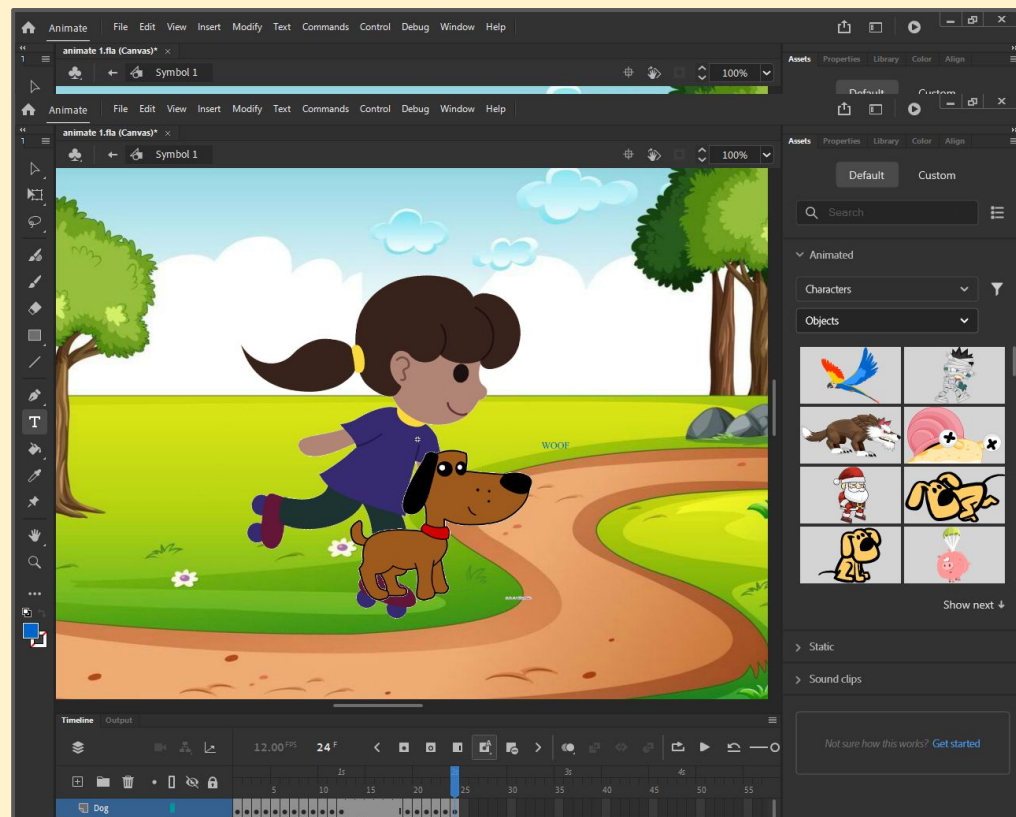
Animate File Edit View Insert Modify Text Commands Control Debug Window Help

animate 1.fla (Canvas)* ×

Symbol 1

100%

Assets Properties Library Color Align

Default Custom

Animate File Edit View Insert Modify Text Commands Control Debug Window Help

animate 1.fla (Canvas)* ×

Symbol 1

100%

Assets Properties Library Color Align

Default Custom

Search

Animated

Characters

Objects

Show next

Static

Sound clips

Not sure how this works? Get started

WOOF

Timeline Output

12.00 FPS 24 F

1s 2s 3s 4s

5 10 15 20 25 30 35 40 45 50 55

Dog